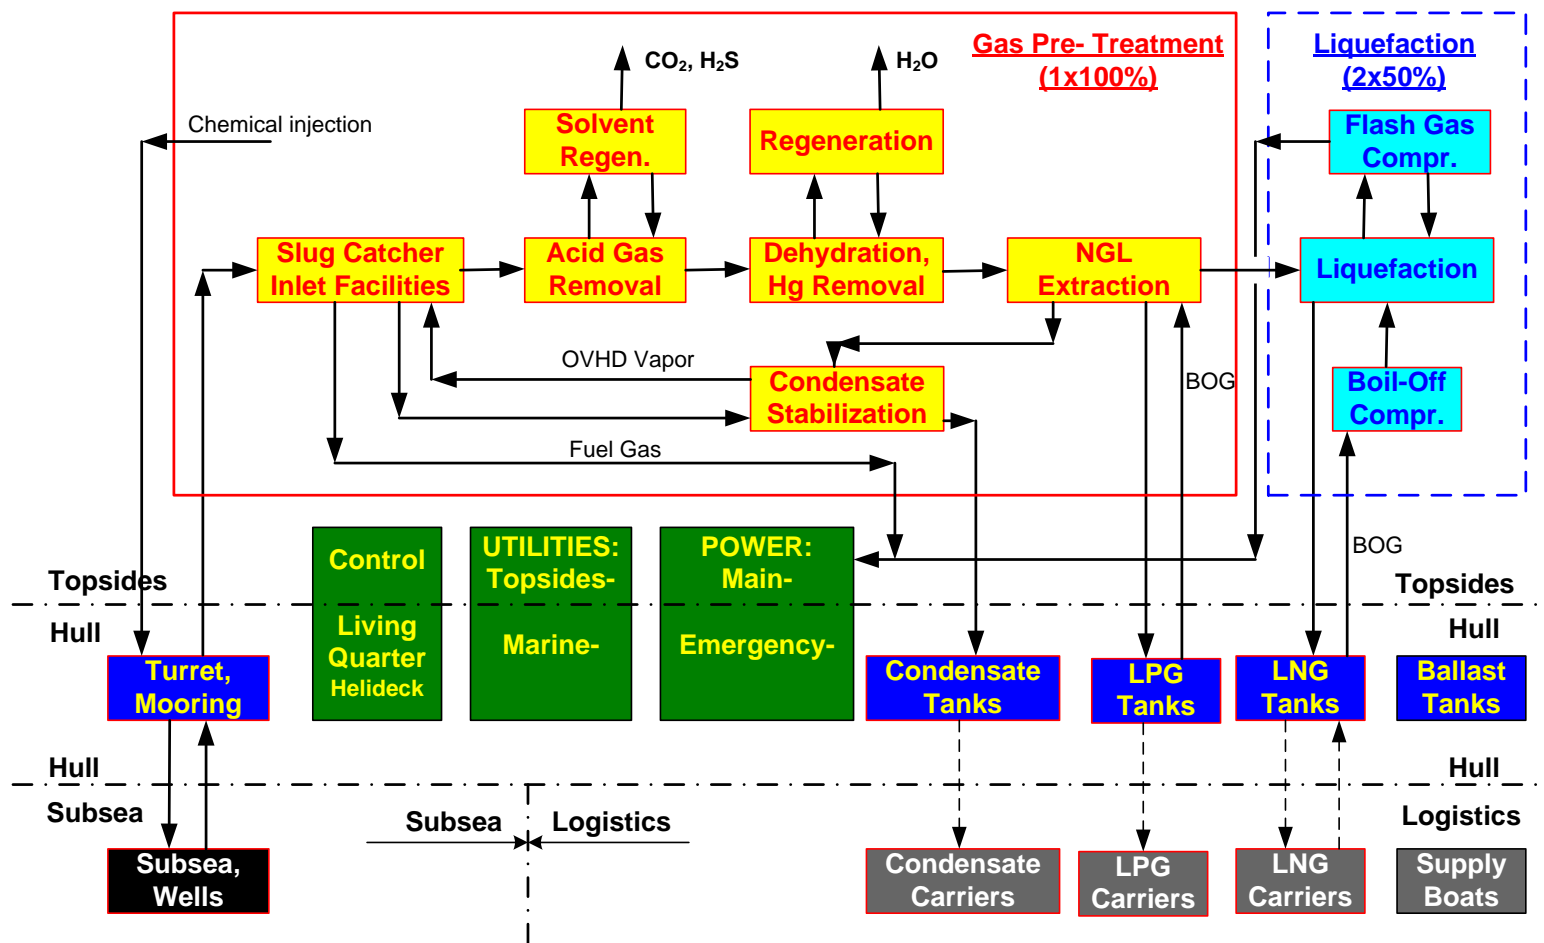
Gas Pre- Treatment (1x100%)

Liquefaction (2x50%)

$CO_2$, $H_2S$

$H_2O$

Chemical injection

Solvent Regen.

Regeneration

Flash Gas Compr.

Slug Catcher Inlet Facilities

Acid Gas Removal

Dehydration, Hg Removal

NGL Extraction

Liquefaction

OVHD Vapor

Condensate Stabilization

BOG

Boil-Off Compr.

Fuel Gas

Control

Living Quarter Helideck

UTILITIES: Topsides-

Marine-

POWER: Main-

Emergency-

BOG

Topsides

Topsides

Hull

Hull

Turret, Mooring

Condensate Tanks

LPG Tanks

LNG Tanks

Ballast Tanks

Hull

Hull

Subsea

Subsea

Logistics

Logistics

Subsea, Wells

Condensate Carriers

LPG Carriers

LNG Carriers

Supply Boats